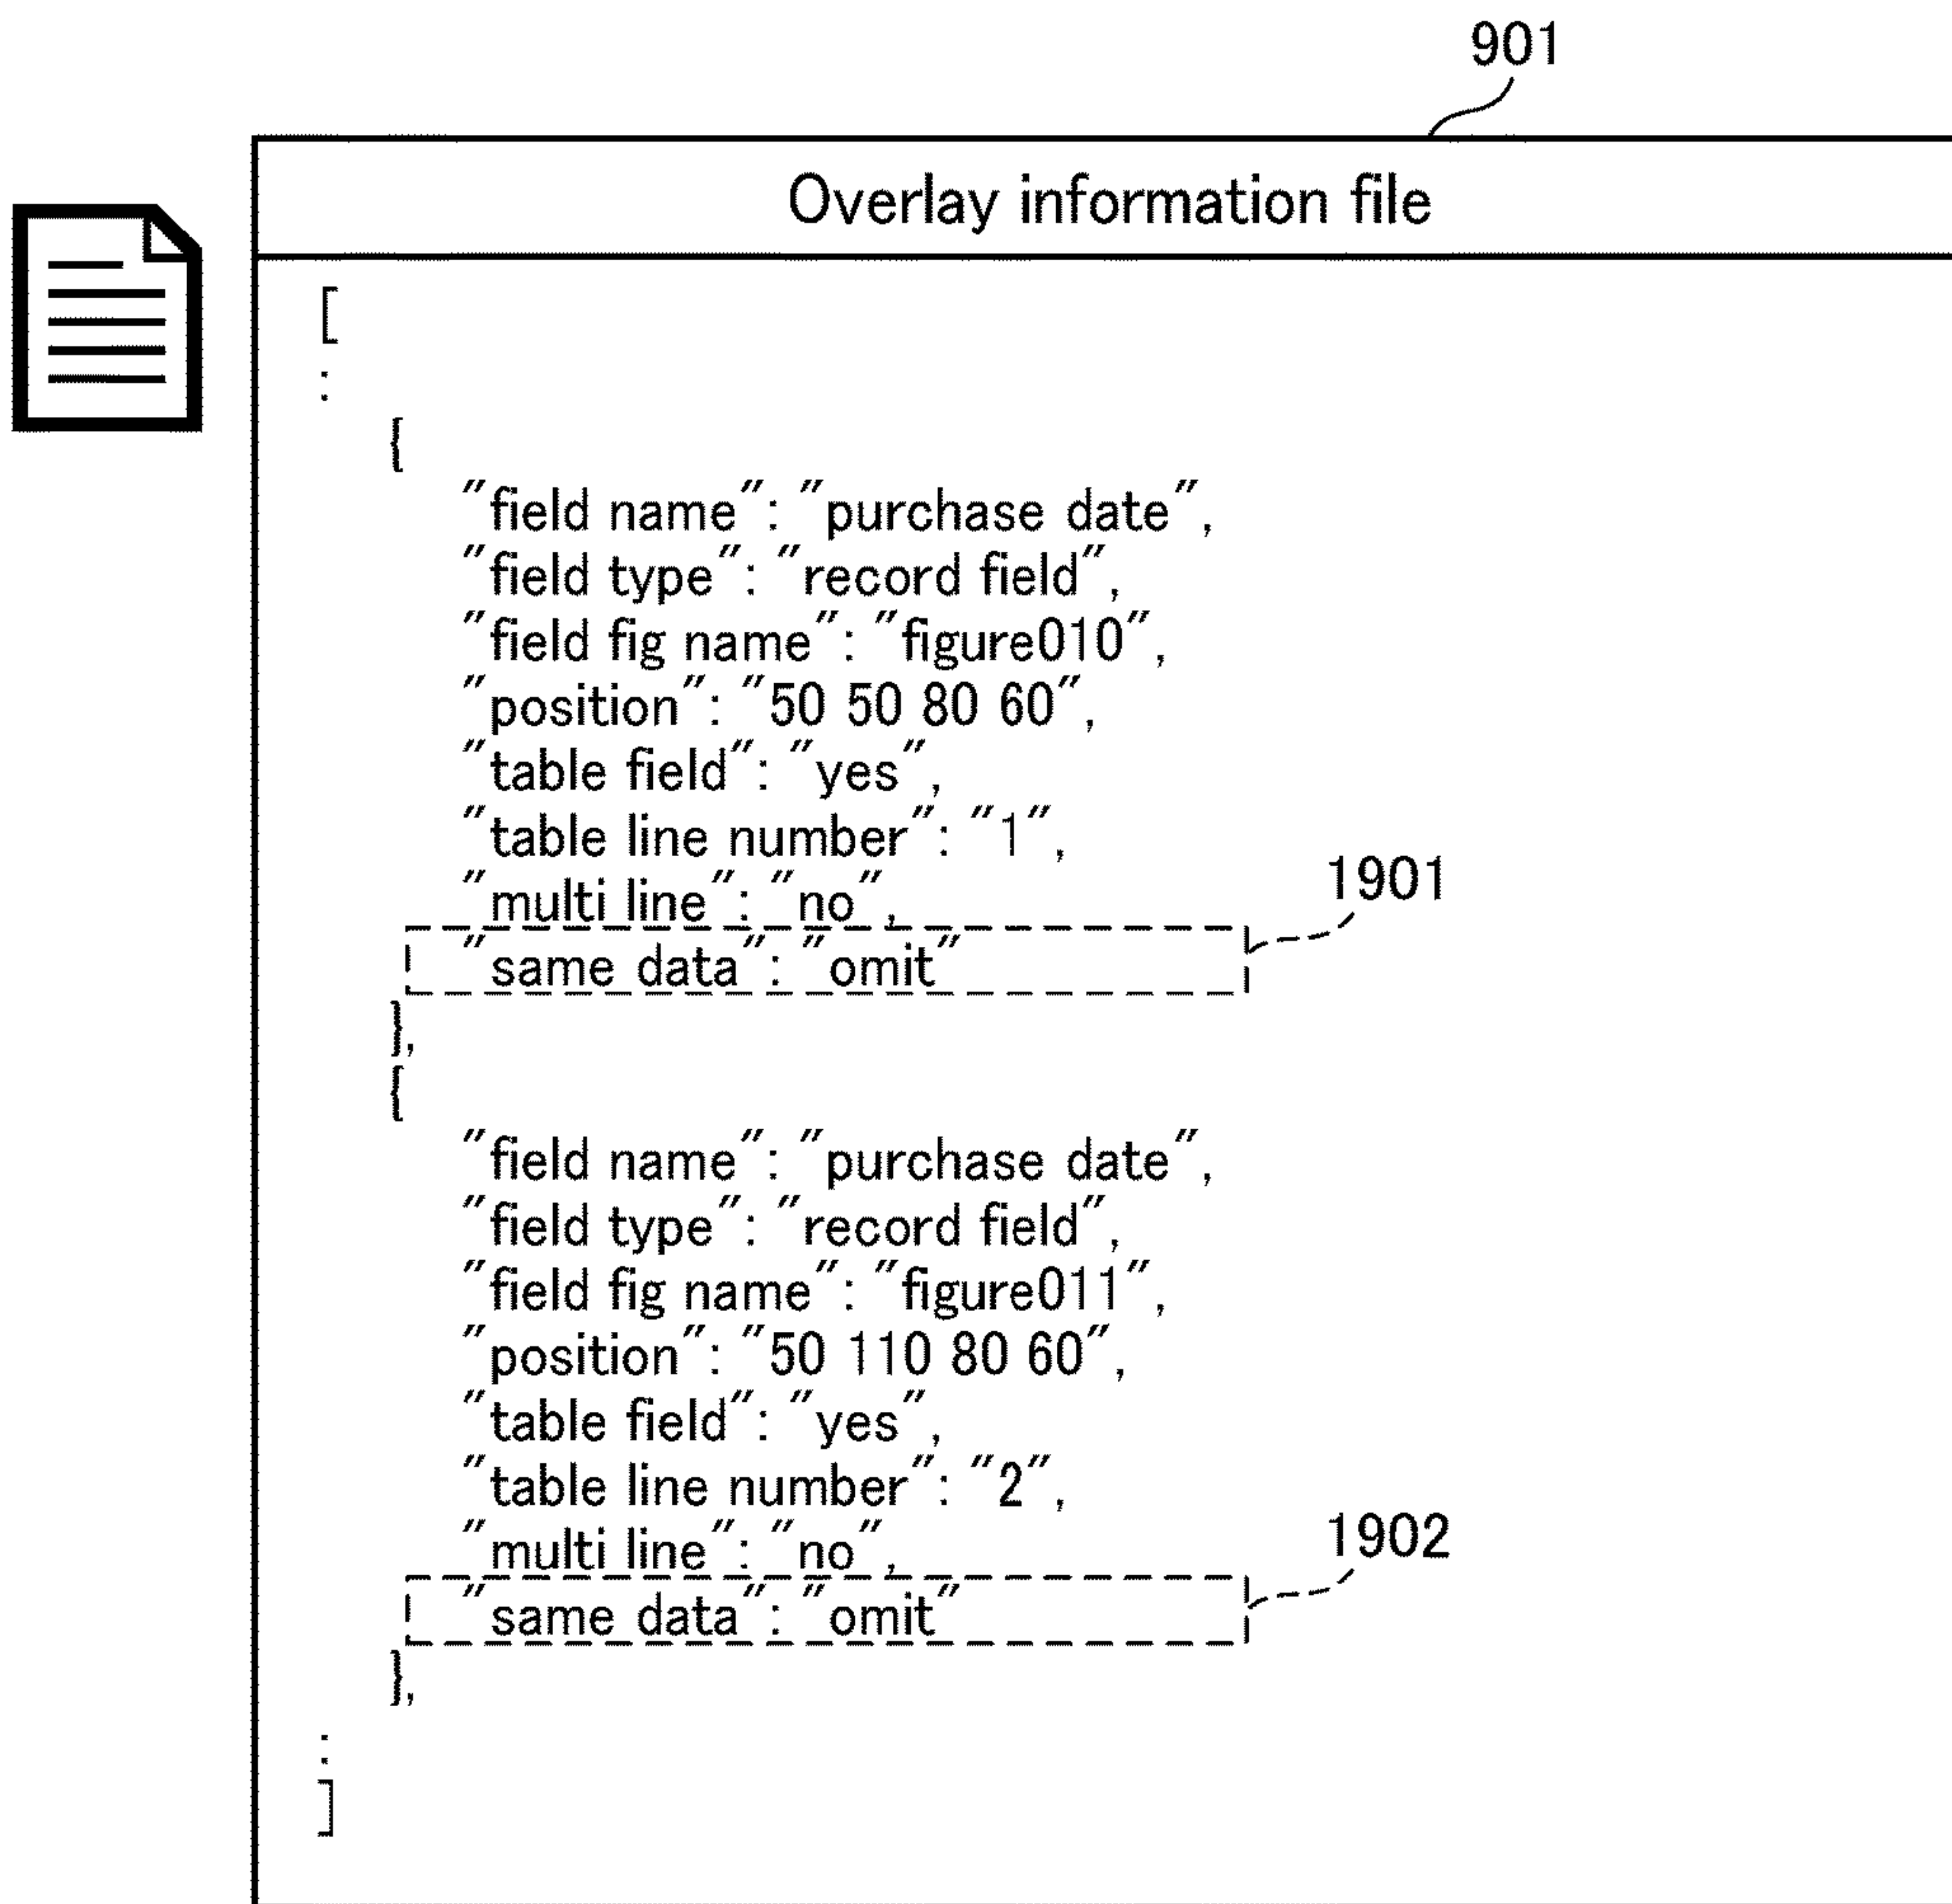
901

Overlay information file

[
:
{
"field name": "purchase date",
"field type": "record field",
"field fig name": "figure010",
"position": "50 50 80 60",
"table field": "yes",
"table line number": "1",
"multi line": "no",
"same data": "omit"
},
{
"field name": "purchase date",
"field type": "record field",
"field fig name": "figure011",
"position": "50 110 80 60",
"table field": "yes",
"table line number": "2",
"multi line": "no",
"same data": "omit"
},
:
]

1901

1902